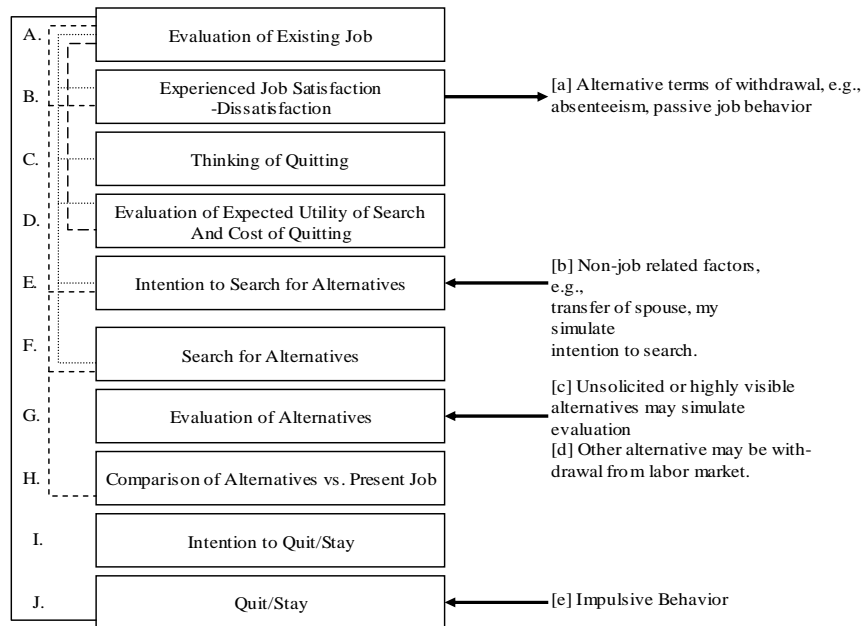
A. Evaluation of Existing Job

B. Experienced Job Satisfaction -Dissatisfaction

[a] Alternative terms of withdrawal, e.g., absenteeism, passive job behavior

C. Thinking of Quitting

D. Evaluation of Expected Utility of Search And Cost of Quitting

E. Intention to Search for Alternatives

[b] Non-job related factors, e.g., transfer of spouse, my simulate intention to search.

F. Search for Alternatives

G. Evaluation of Alternatives

[c] Unsolicited or highly visible alternatives may simulate evaluation

[d] Other alternative may be withdrawal from labor market.

H. Comparison of Alternatives vs. Present Job

I. Intention to Quit/Stay

J. Quit/Stay

[e] Impulsive Behavior